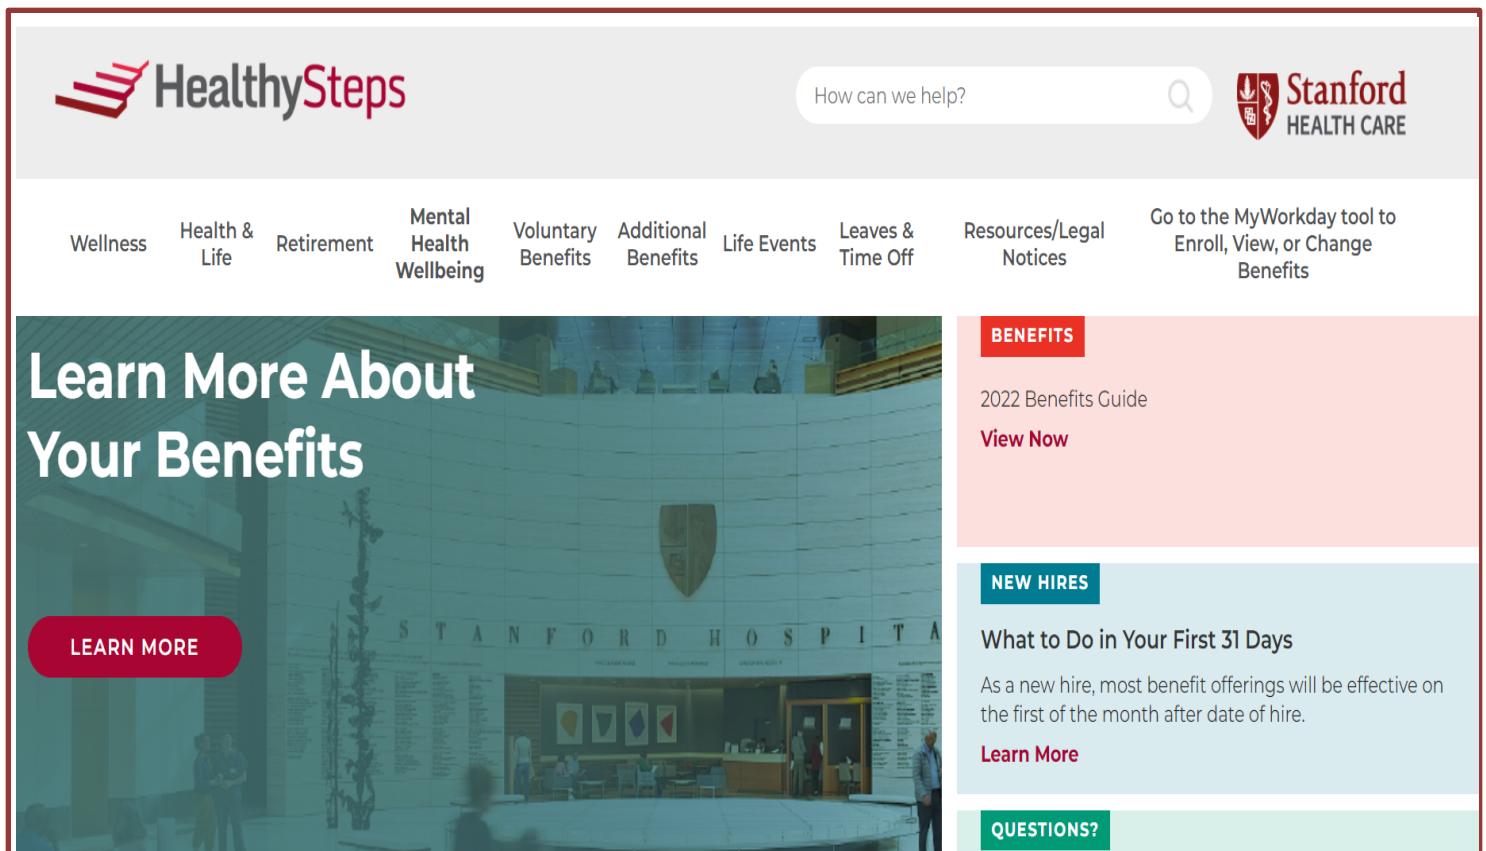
HealthySteps

How can we help?

Stanford HEALTH CARE

Wellness

Health & Life

Retirement

Mental Health Wellbeing

Voluntary Benefits

Additional Benefits

Life Events

Leaves & Time Off

Resources/Legal Notices

Go to the MyWorkday tool to Enroll, View, or Change Benefits

Learn More About Your Benefits

LEARN MORE

STANFORD HOSPITA

BENEFITS

2022 Benefits Guide

View Now

NEW HIRES

What to Do in Your First 31 Days

As a new hire, most benefit offerings will be effective on the first of the month after date of hire.

Learn More

QUESTIONS?